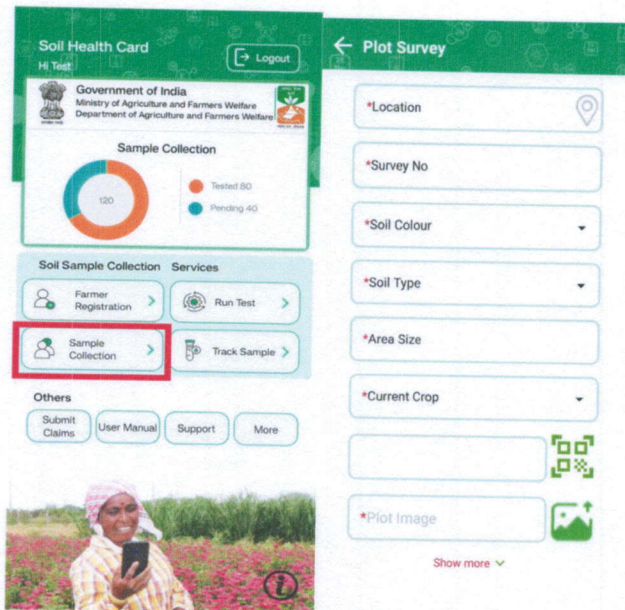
Soil Health Card
Hi Test
Logout

Government of India
Ministry of Agriculture and Farmers Welfare
Department of Agriculture and Farmers Welfare

Sample Collection
120
Tested 80
Pending 40

Soil Sample Collection
Services
Farmer Registration
Run Test
Sample Collection
Track Sample

Others
Submit Claims
User Manual
Support
More

Plot Survey
*Location
*Survey No
*Soil Colour
*Soil Type
*Area Size
*Current Crop
*Plot Image
Show more